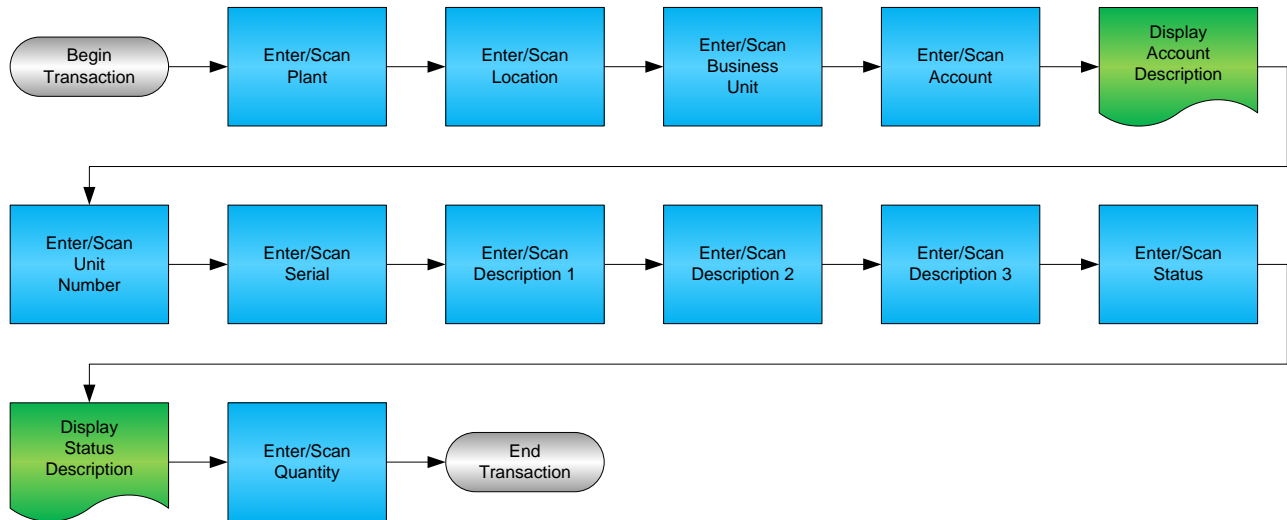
Begin Transaction

Enter/Scan Plant

Enter/Scan Location

Enter/Scan Business Unit

Enter/Scan Account

Display Account Description

Enter/Scan Unit Number

Enter/Scan Serial

Enter/Scan Description 1

Enter/Scan Description 2

Enter/Scan Description 3

Enter/Scan Status

Display Status Description

Enter/Scan Quantity

End Transaction